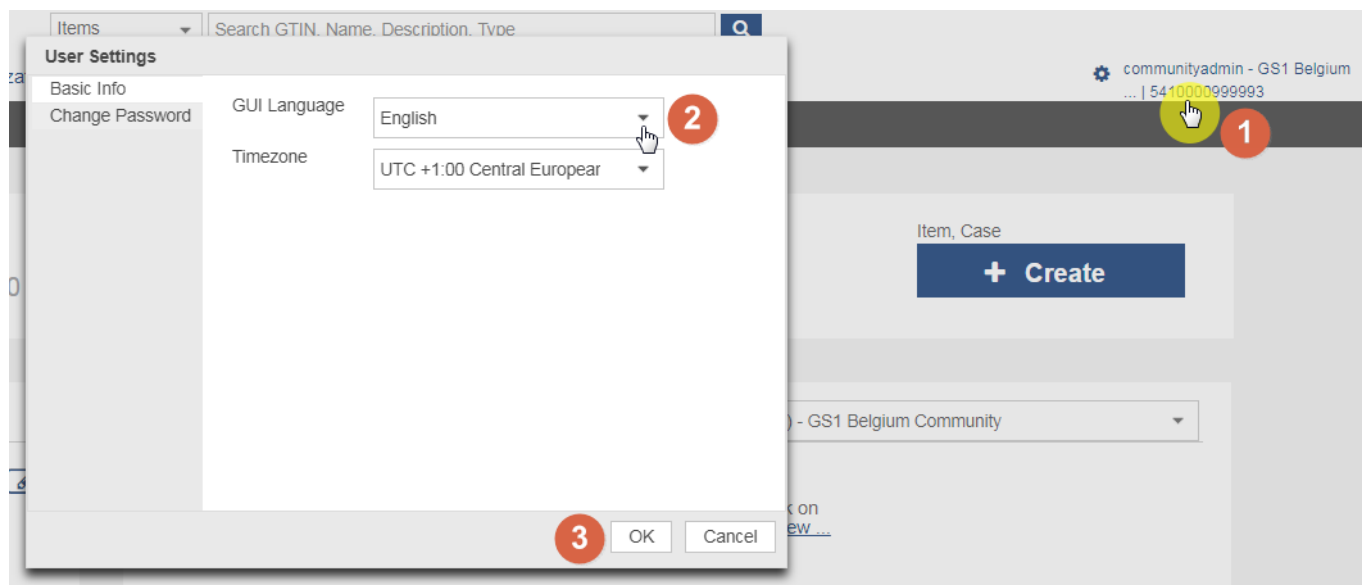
Items
Search GTIN, Name, Description, Type

User Settings
Basic Info
Change Password
GUI Language
English
2
Timezone
UTC +1:00 Central Europear

communityadmin - GS1 Belgium
... | 5410000999993
1

Item, Case
+ Create

) - GS1 Belgium Community

k on
ew ...

3
OK
Cancel